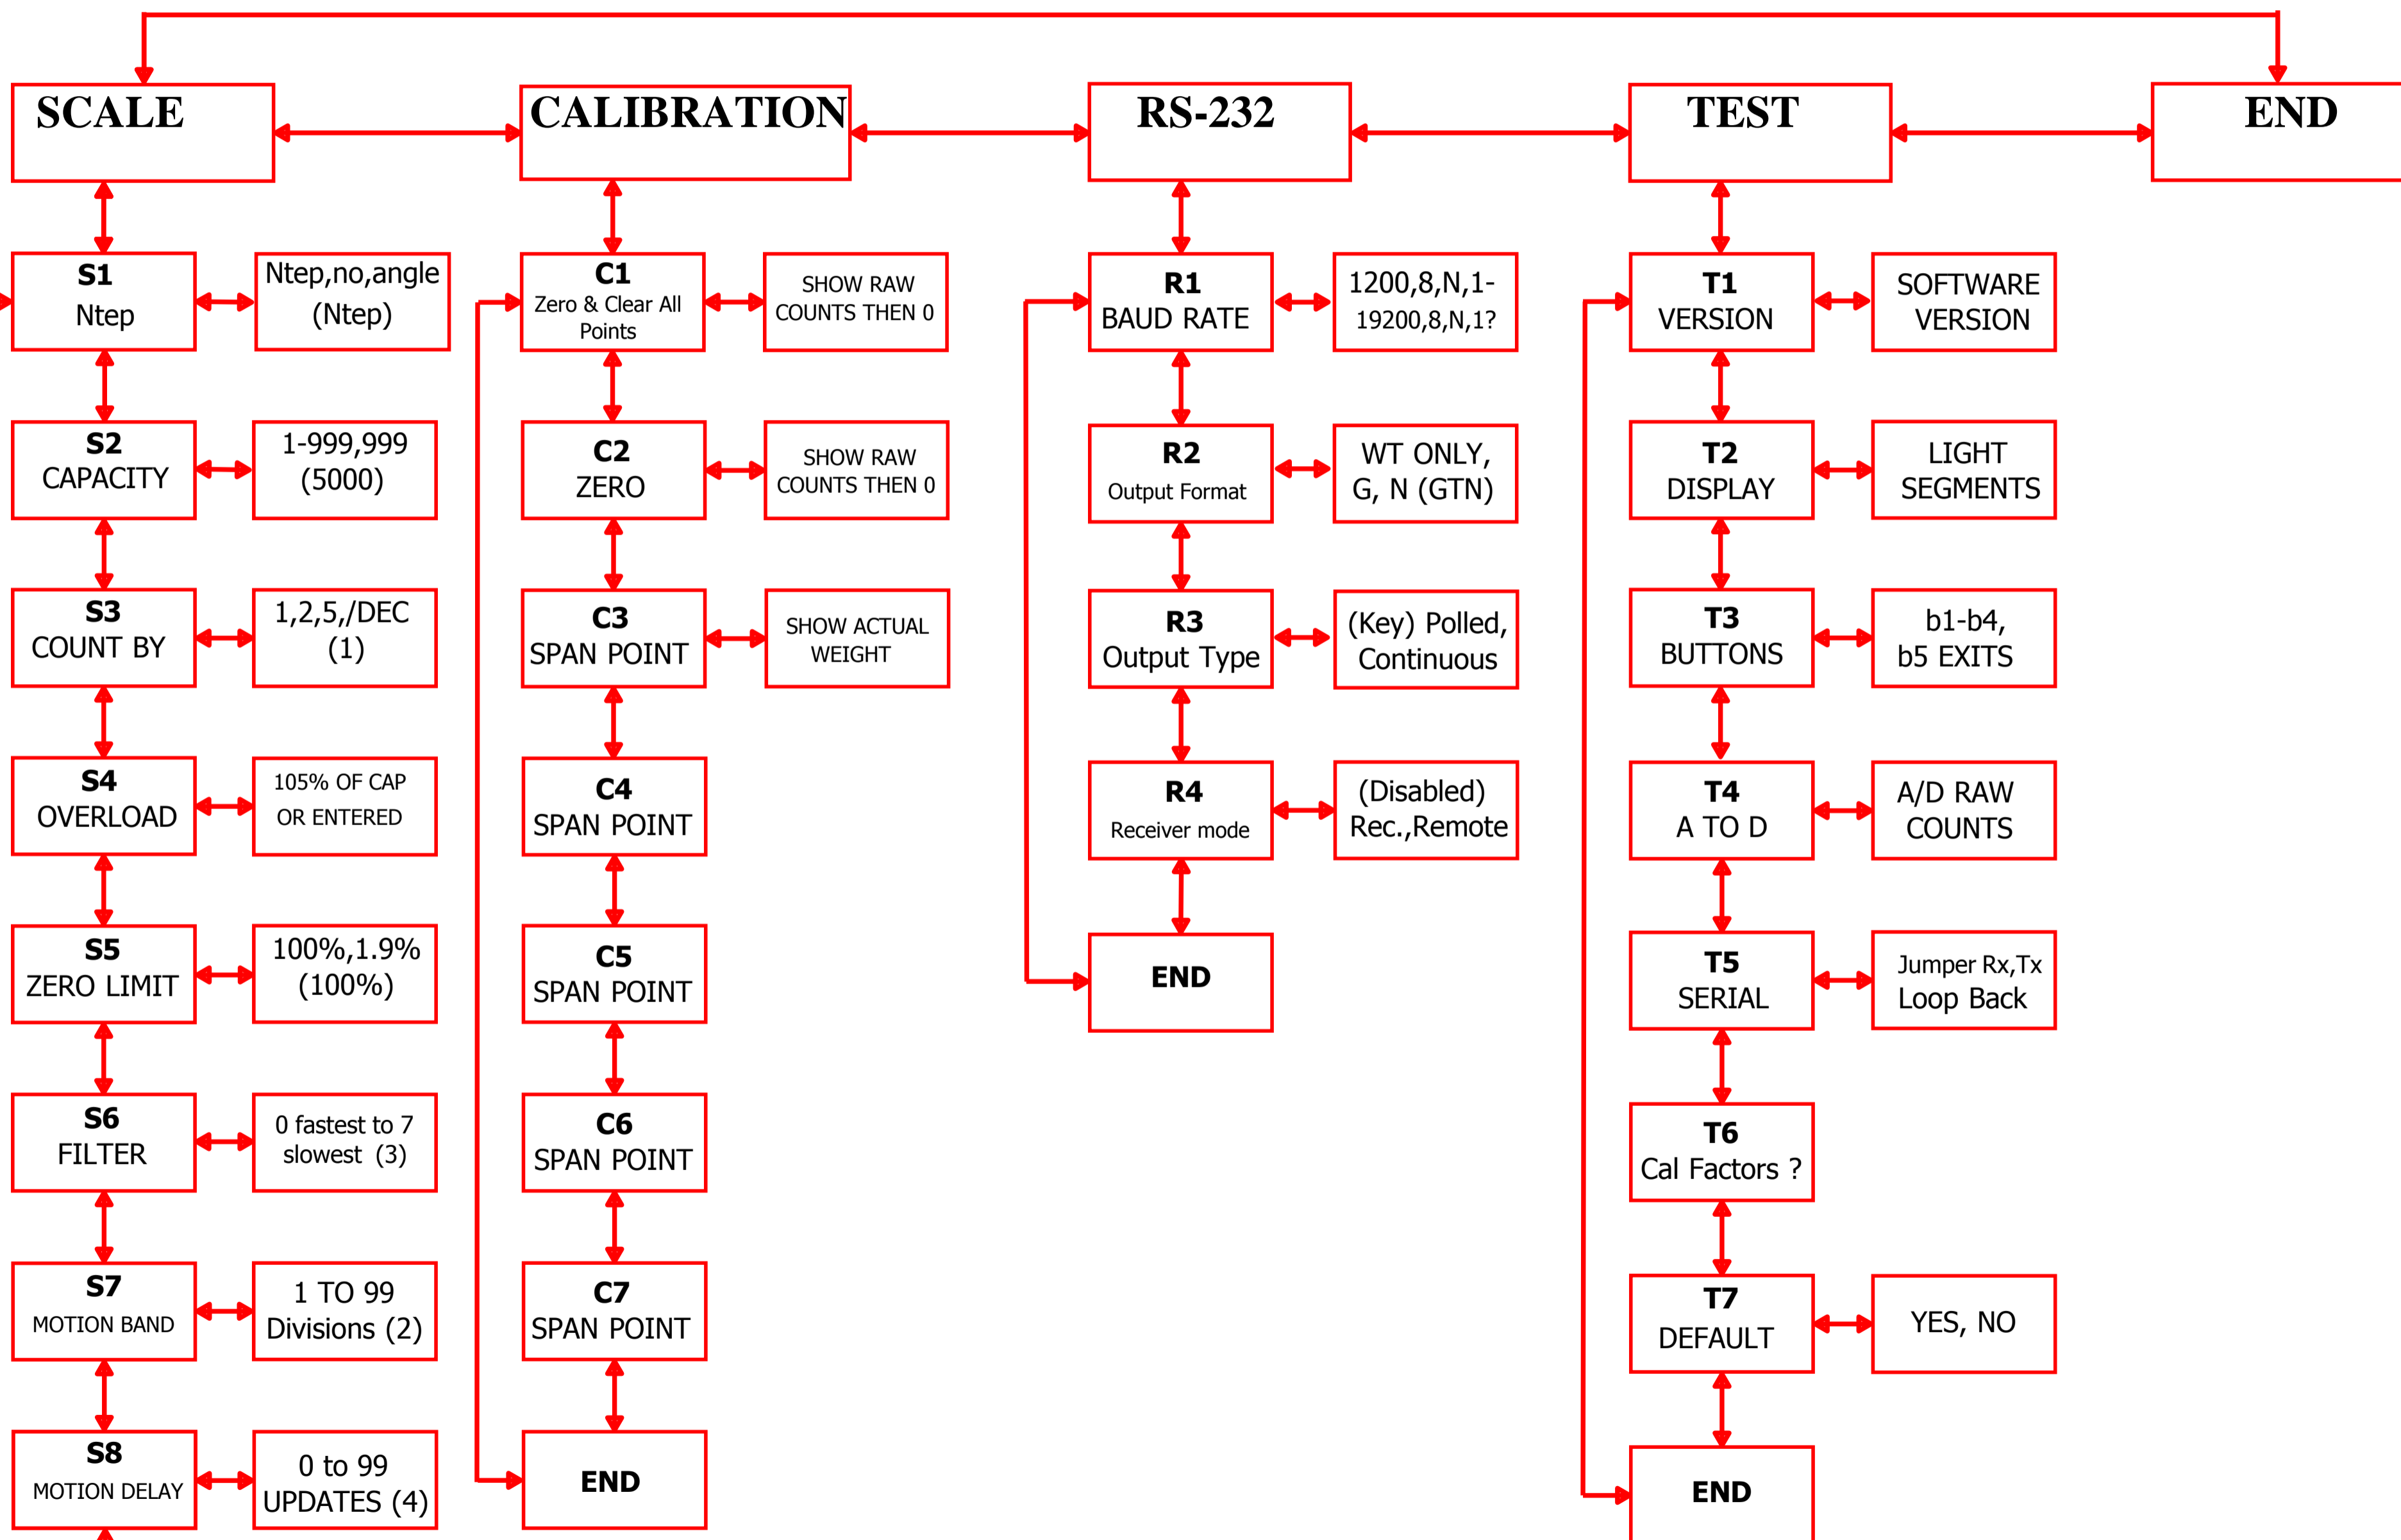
SCALE

CALIBRATION

RS-232

TEST

END

S1
Ntep

Ntep,no,angle
(Ntep)

S2
CAPACITY

1-999,999
(5000)

S3
COUNT BY

1,2,5,/DEC
(1)

S4
OVERLOAD

105% OF CAP
OR ENTERED

S5
ZERO LIMIT

100%,1.9%
(100%)

S6
FILTER

0 fastest to 7
slowest (3)

S7
MOTION BAND

1 TO 99
Divisions (2)

S8
MOTION DELAY

0 to 99
UPDATES (4)

C1
Zero & Clear All
Points

SHOW RAW
COUNTS THEN 0

C2
ZERO

SHOW RAW
COUNTS THEN 0

C3
SPAN POINT

SHOW ACTUAL
WEIGHT

C4
SPAN POINT

C5
SPAN POINT

C6
SPAN POINT

C7
SPAN POINT

END

R1
BAUD RATE

1200,8,N,1-
19200,8,N,1?

R2
Output Format

WT ONLY,
G, N (GTN)

R3
Output Type

(Key) Polled,
Continuous

R4
Receiver mode

(Disabled)
Rec.,Remote

END

T1
VERSION

SOFTWARE
VERSION

T2
DISPLAY

LIGHT
SEGMENTS

T3
BUTTONS

b1-b4,
b5 EXITS

T4
A TO D

A/D RAW
COUNTS

T5
SERIAL

Jumper Rx,Tx
Loop Back

T6
Cal Factors ?

T7
DEFAULT

YES, NO

END